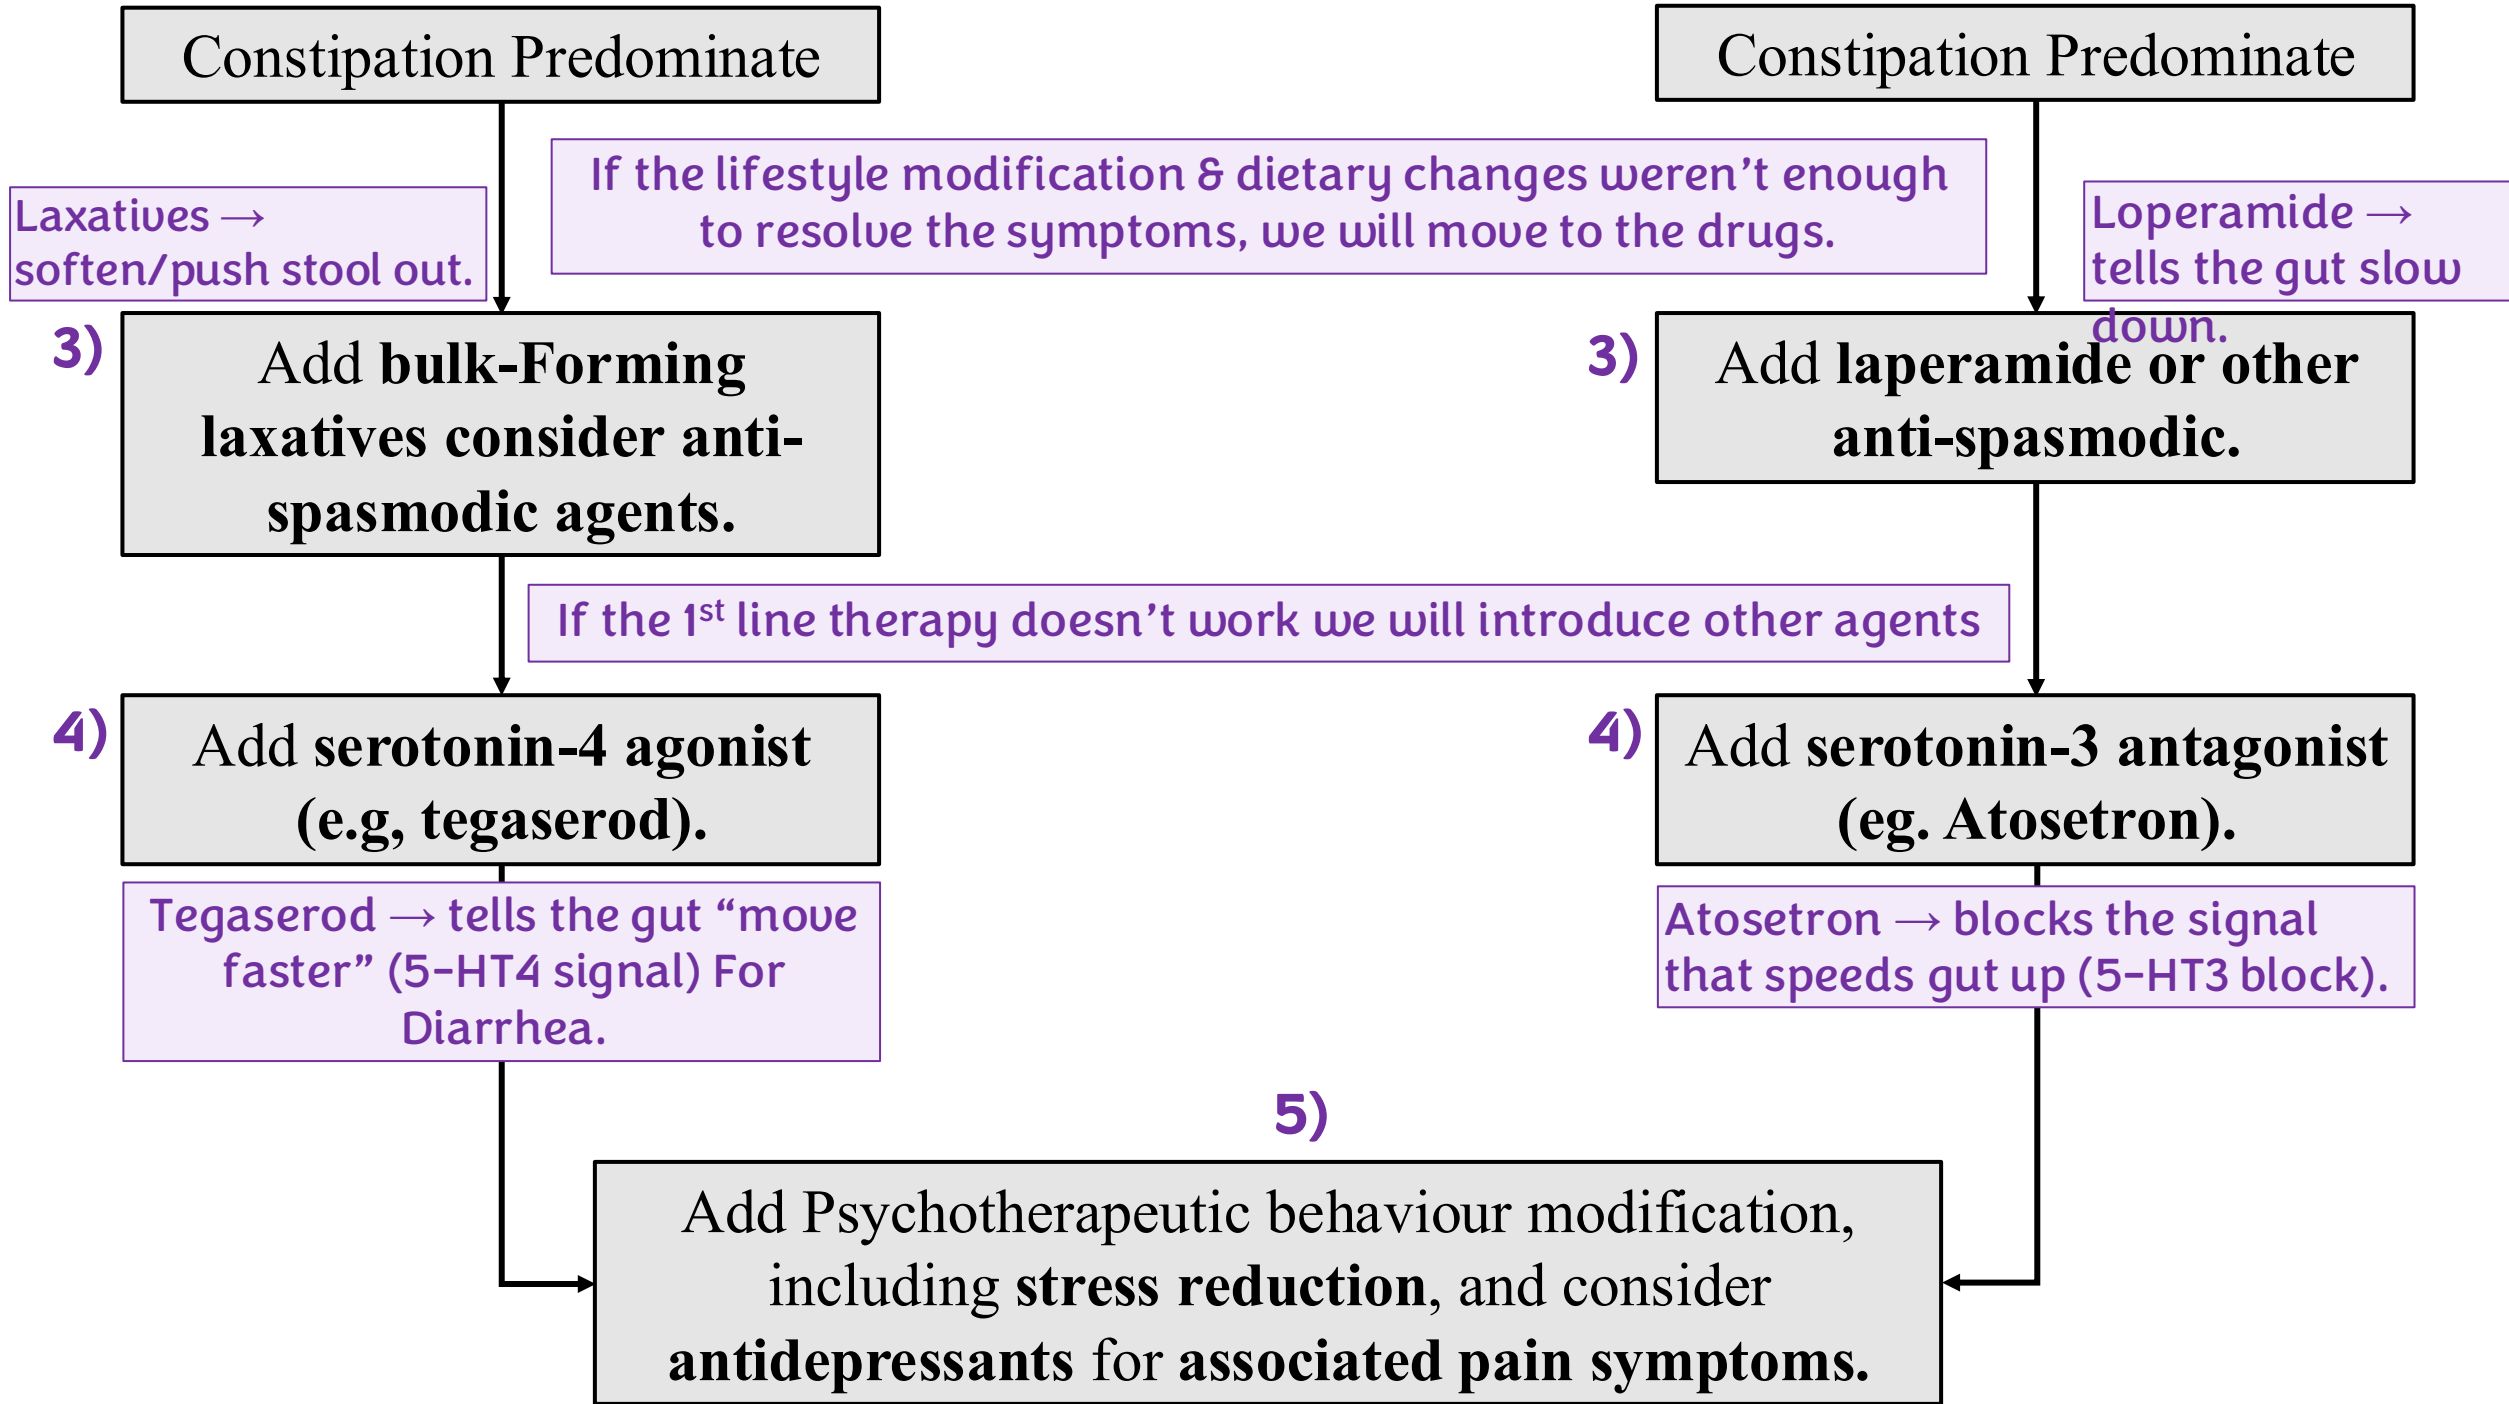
Constipation Predominate

Constipation Predominate

If the lifestyle modification & dietary changes weren't enough to resolve the symptoms, we will move to the drugs.

Laxatives → soften/push stool out.

Loperamide → tells the gut slow down.

3) Add **bulk-Forming laxatives consider anti-spasmodic agents.**

3) Add **laperamide or other anti-spasmodic.**

If the 1$^{st}$ line therapy doesn't work we will introduce other agents

4) Add **serotonin-4 agonist (e.g, tegaserod).**

4) Add **serotonin-3 antagonist (eg. Atosetron).**

Tegaserod → tells the gut "move faster" (5-HT4 signal) For Diarrhea.

Atosetron → blocks the signal that speeds gut up (5-HT3 block).

5)

Add Psychotherapeutic behaviour modification, including **stress reduction**, and consider **antidepressants** for **associated pain symptoms.**